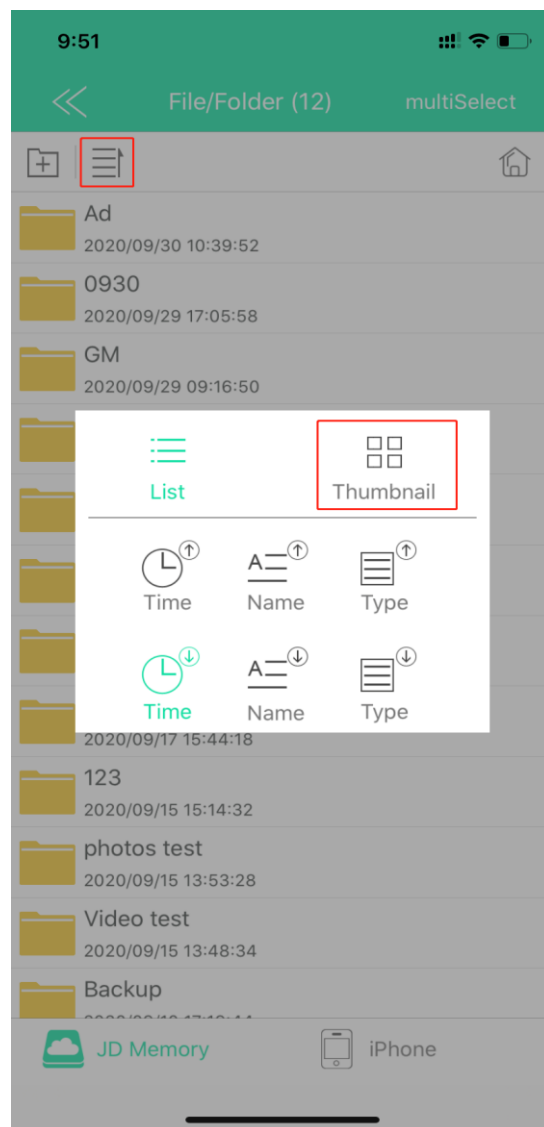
9:51

File/Folder (12)

multiSelect

Ad
2020/09/30 10:39:52

0930
2020/09/29 17:05:58

GM
2020/09/29 09:16:50

List

Thumbnail

Time

Name

Type

Time

Name

Type

2020/09/17 15:44:18

123
2020/09/15 15:14:32

photos test
2020/09/15 13:53:28

Video test
2020/09/15 13:48:34

Backup
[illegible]

JD Memory

iPhone